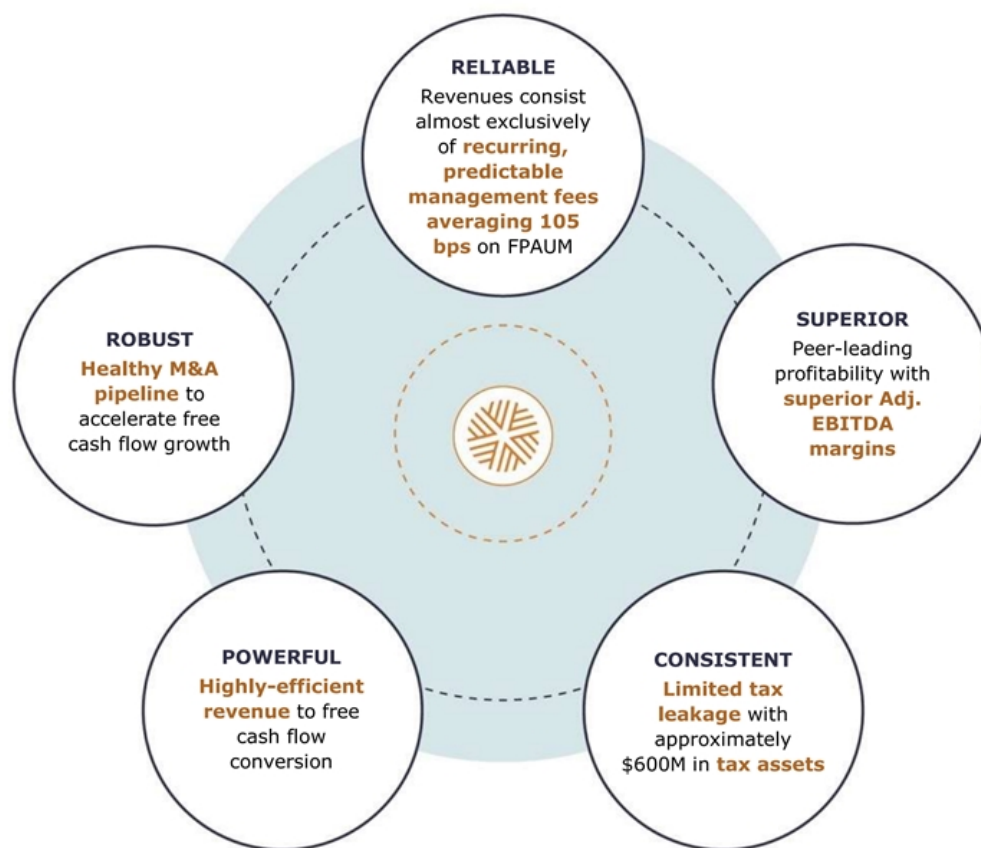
RELIABLE
Revenues consist almost exclusively of recurring, predictable management fees averaging 105 bps on FPAUM

ROBUST
Healthy M&A pipeline to accelerate free cash flow growth

SUPERIOR
Peer-leading profitability with superior Adj. EBITDA margins

POWERFUL
Highly-efficient revenue to free cash flow conversion

CONSISTENT
Limited tax leakage with approximately $600M in tax assets